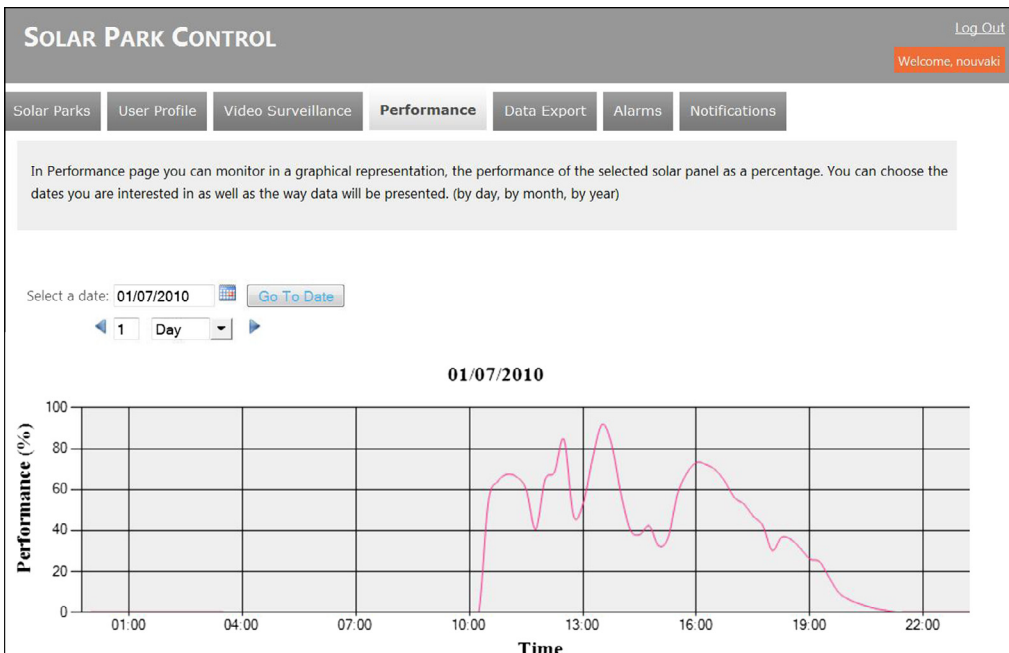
SOLAR PARK CONTROL

Log Out

Welcome, nouvaki

Solar Parks | User Profile | Video Surveillance | Performance | Data Export | Alarms | Notifications

In Performance page you can monitor in a graphical representation, the performance of the selected solar panel as a percentage. You can choose the dates you are interested in as well as the way data will be presented. (by day, by month, by year)

Select a date: 01/07/2010 Go To Date

1 Day

01/07/2010

Performance (%)

100
80
60
40
20
0

01:00 04:00 07:00 10:00 13:00 16:00 19:00 22:00

Time